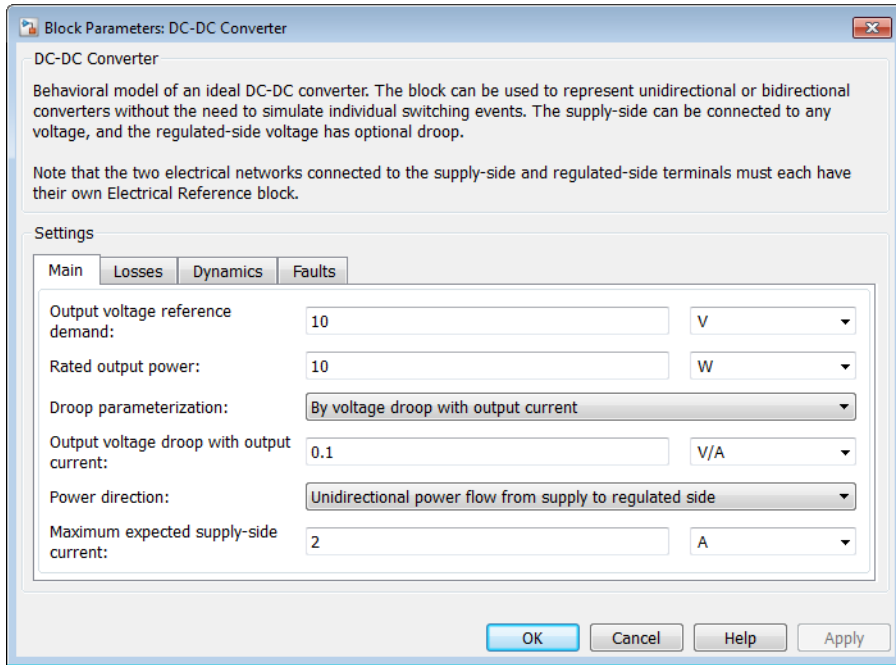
Block Parameters: DC-DC Converter

DC-DC Converter

Behavioral model of an ideal DC-DC converter. The block can be used to represent unidirectional or bidirectional converters without the need to simulate individual switching events. The supply-side can be connected to any voltage, and the regulated-side voltage has optional droop.

Note that the two electrical networks connected to the supply-side and regulated-side terminals must each have their own Electrical Reference block.

Settings

Main | Losses | Dynamics | Faults

Output voltage reference demand: 10 V

Rated output power: 10 W

Droop parameterization: By voltage droop with output current

Output voltage droop with output current: 0.1 V/A

Power direction: Unidirectional power flow from supply to regulated side

Maximum expected supply-side current: 2 A

OK | Cancel | Help | Apply